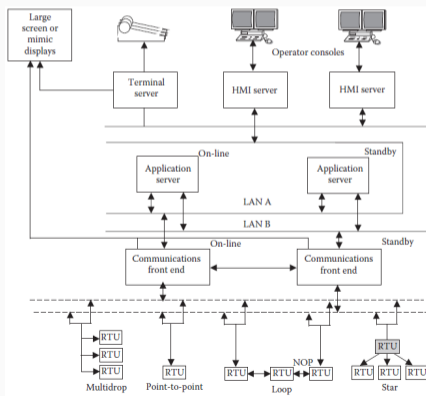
Large screen or mimic displays

Operator consoles

Terminal server

HMI server

HMI server

On-line

Standby

Application server

Application server

LAN A

LAN B

On-line

Standby

Communications front end

Communications front end

RTU

RTU

RTU

Multidrop

RTU

Point-to-point

NOP

RTU

RTU

RTU

Loop

RTU

RTU

RTU

RTU

Star